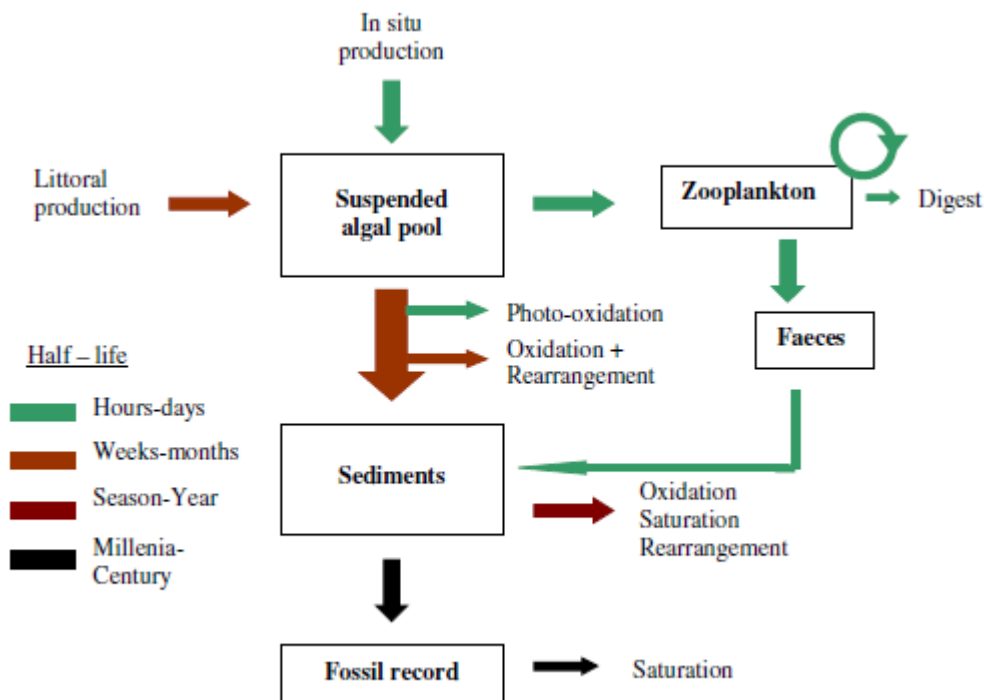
In situ production

Littoral production

Suspended algal pool

Zooplankton

Digest

Photo-oxidation

Oxidation + Rearrangement

Faeces

Half – life

Hours-days

Weeks-months

Season-Year

Millenia-Century

Sediments

Oxidation Saturation Rearrangement

Fossil record

Saturation